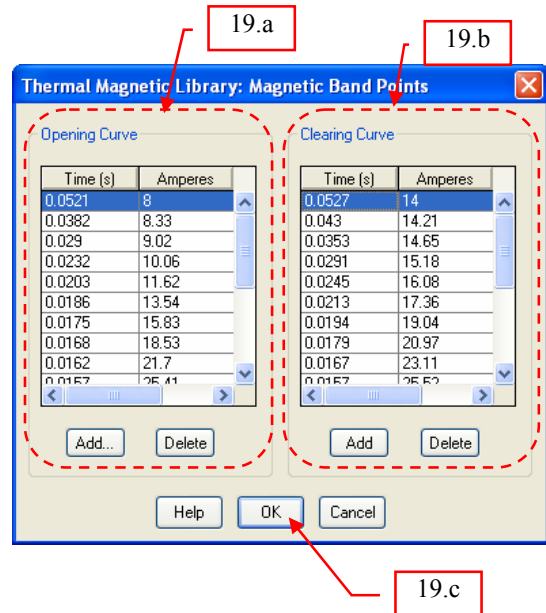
19.a

19.b

Thermal Magnetic Library: Magnetic Band Points

Opening Curve

| Time (s) | Amperes |
|---|---|
| 0.0521 | 8 |
| 0.0382 | 8.33 |
| 0.029 | 9.02 |
| 0.0232 | 10.06 |
| 0.0203 | 11.62 |
| 0.0186 | 13.54 |
| 0.0175 | 15.83 |
| 0.0168 | 18.53 |
| 0.0162 | 21.7 |
| 0.0157 | 25.41 |

Add... Delete

Clearing Curve

| Time (s) | Amperes |
|---|---|
| 0.0527 | 14 |
| 0.043 | 14.21 |
| 0.0353 | 14.65 |
| 0.0291 | 15.18 |
| 0.0245 | 16.08 |
| 0.0213 | 17.36 |
| 0.0194 | 19.04 |
| 0.0179 | 20.97 |
| 0.0167 | 23.11 |
| 0.0157 | 25.52 |

Add Delete

Help OK Cancel

19.c